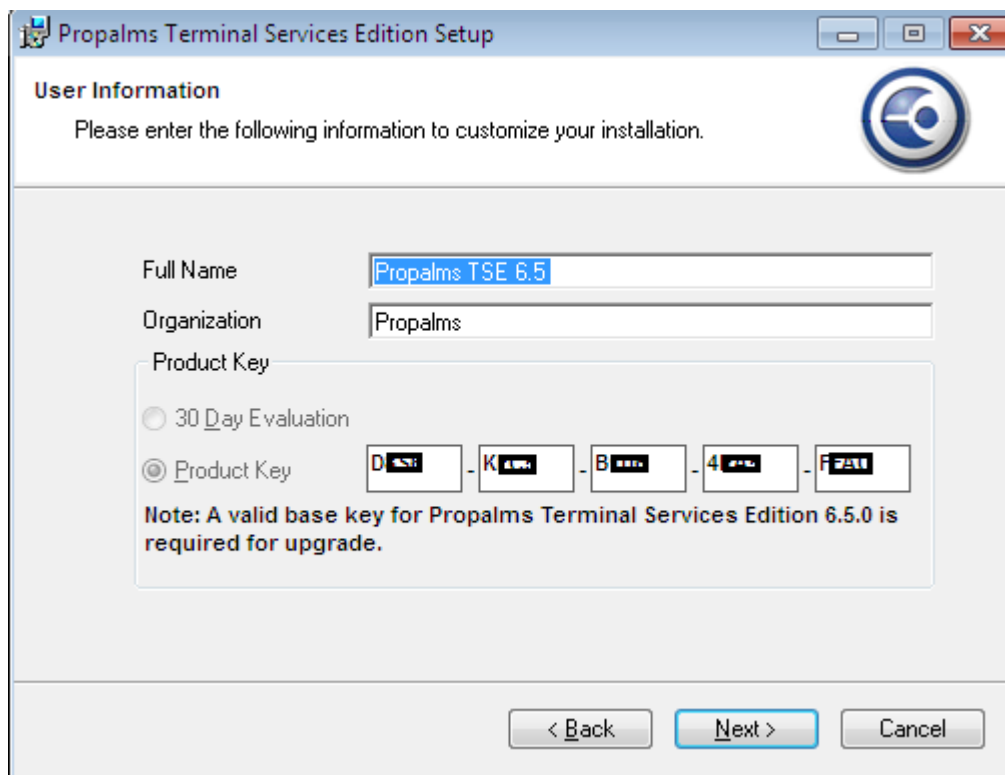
Propalms Terminal Services Edition Setup

User Information

Please enter the following information to customize your installation.

Full Name Propalms TSE 6.5

Organization Propalms

Product Key

30 Day Evaluation

Product Key D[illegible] - K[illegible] - B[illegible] - 4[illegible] - F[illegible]

Note: A valid base key for Propalms Terminal Services Edition 6.5.0 is required for upgrade.

< Back Next > Cancel